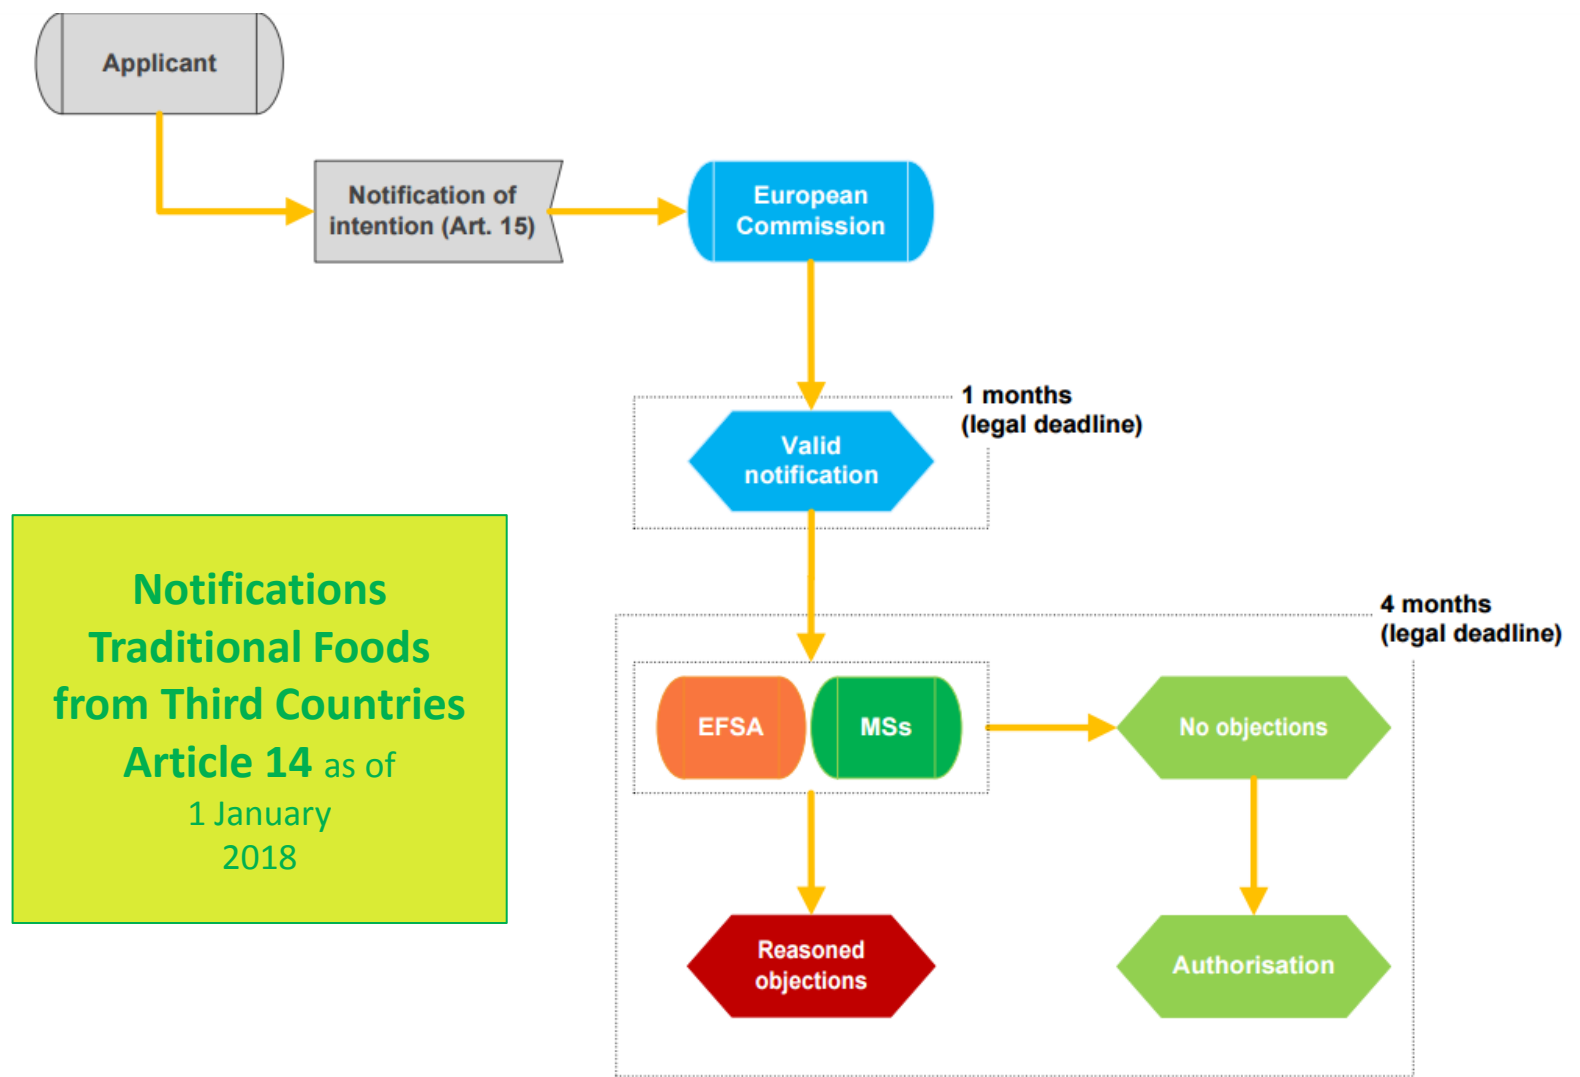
Applicant

Notification of intention (Art. 15)

European Commission

1 months (legal deadline)

Valid notification

Notifications Traditional Foods from Third Countries Article 14 as of 1 January 2018

4 months (legal deadline)

EFSA

MSs

No objections

Reasoned objections

Authorisation